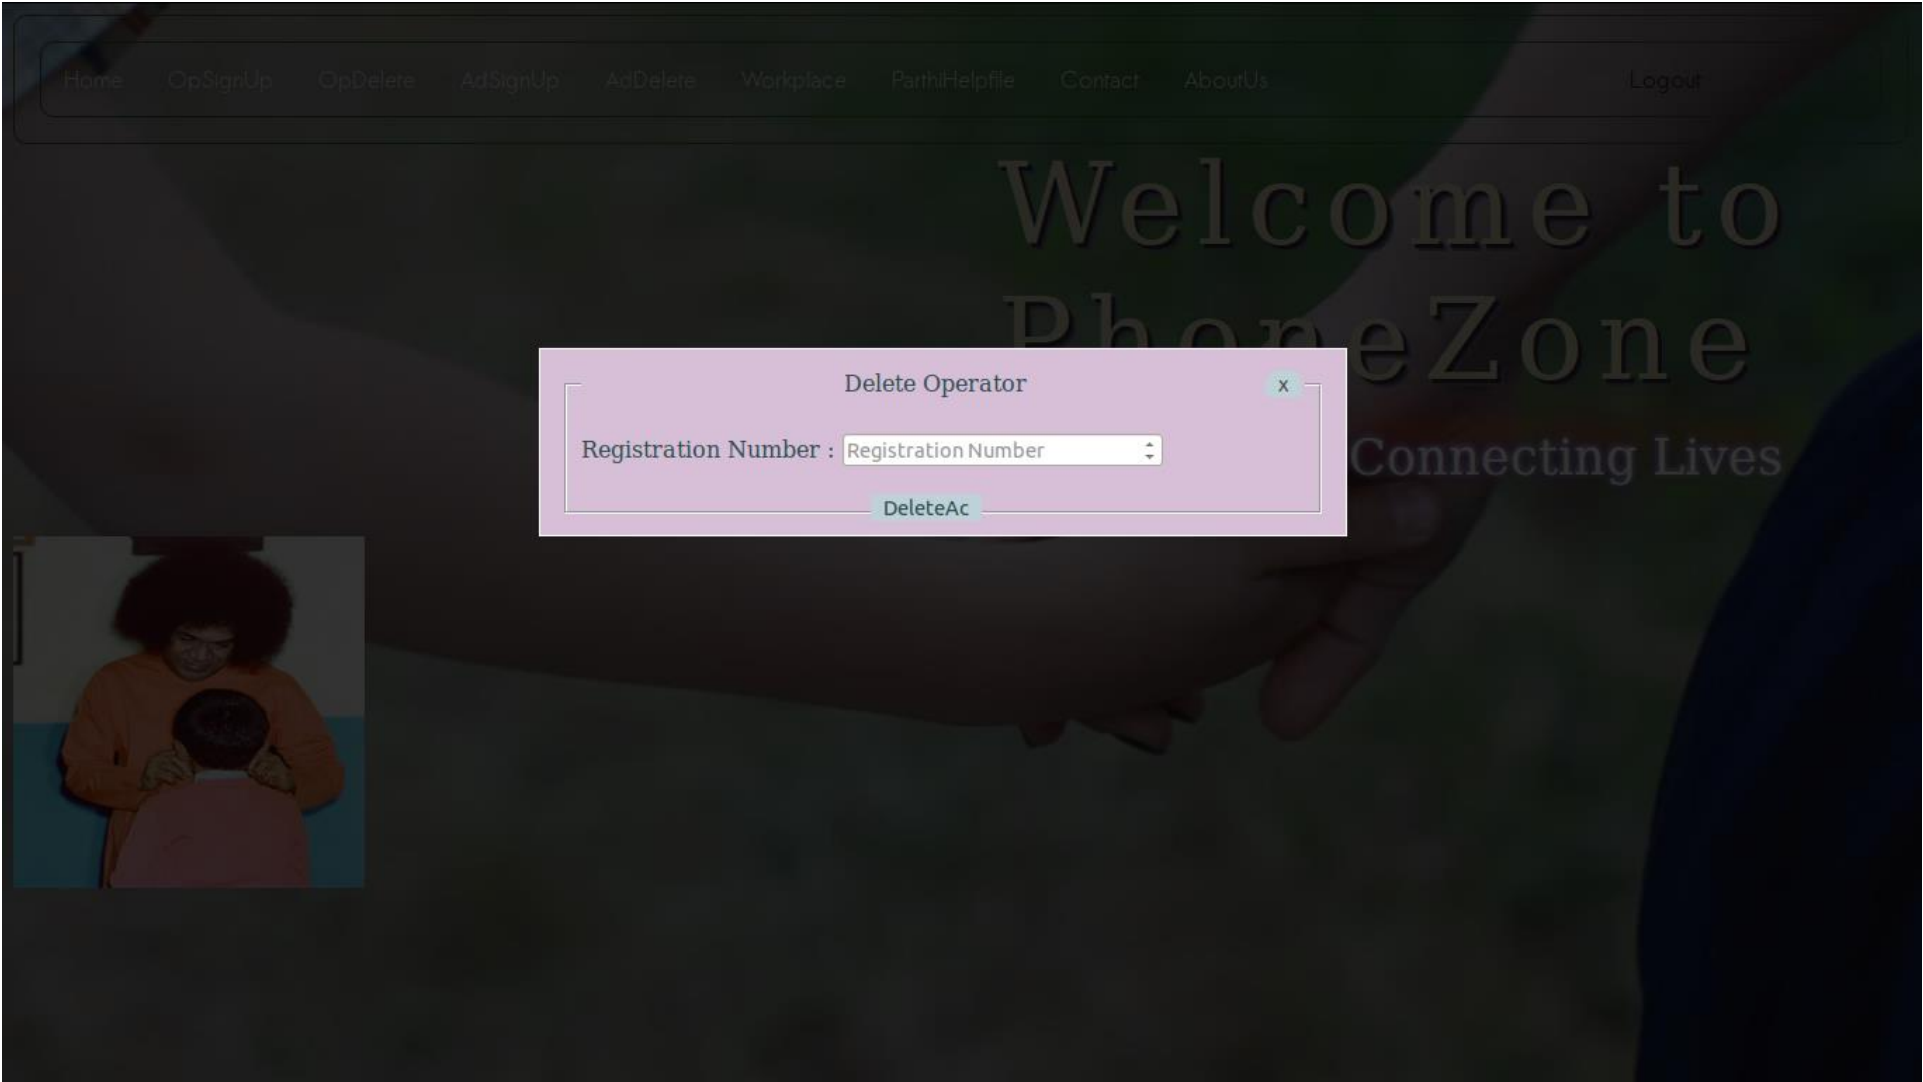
Home OpSignUp OpDelete AdSignUp AdDelete Workplace ParthiHelpfile Contact AboutUs Logout

Welcome to PhoneZone

Connecting Lives

Delete Operator

x

Registration Number : Registration Number

DeleteAc